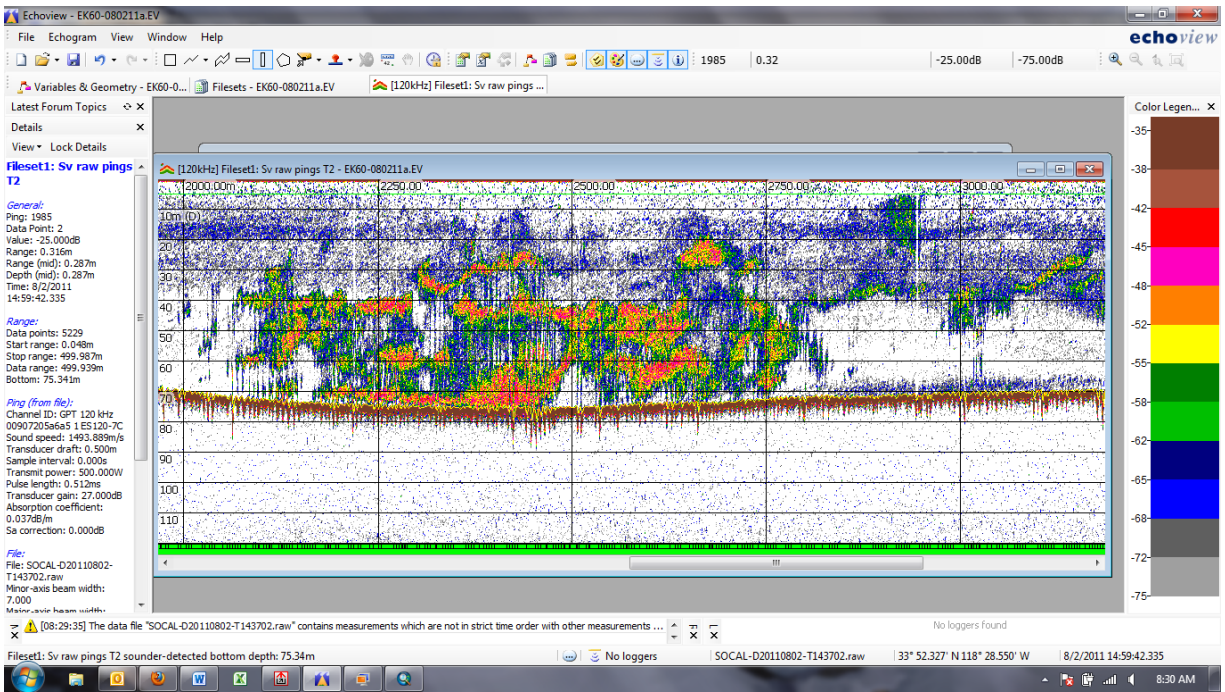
Echoview - EK60-080211a.EV

File Echogram View Window Help

echoview

1985 0.32 -25.00dB -75.00dB

Variables & Geometry - EK60-0... Filesets - EK60-080211a.EV [120kHz] Fileset1: Sv raw pings ...

Latest Forum Topics

Details

View Lock Details

Fileset1: Sv raw pings T2

General:
Ping: 1985
Data Point: 2
Value: -25.000dB
Range: 0.316m
Range (mid): 0.287m
Depth (mid): 0.287m
Time: 8/2/2011 14:59:42.335

Range:
Data points: 5229
Start range: 0.048m
Stop range: 499.987m
Data range: 499.939m
Bottom: 75.341m

Ping (from file):
Channel ID: GPT 120 kHz 00907205a6a5 1 ES120-7C
Sound speed: 1493.889m/s
Transducer draft: 0.500m
Sample interval: 0.000s
Transmit power: 500.000W
Pulse length: 0.512ms
Transducer gain: 27.000dB
Absorption coefficient: 0.037dB/m
Sa correction: 0.000dB

File:
File: SOCAL-D20110802-T143702.raw
Minor-axis beam width: 7.000
Major-axis beam width:

[120kHz] Fileset1: Sv raw pings T2 - EK60-080211a.EV

2000.00m 2250.00 2500.00 2750.00 3000.00

10m (D)
20
30
40
50
60
70
80
90
100
110

Color Legen...
-35
-38
-42
-45
-48
-52
-55
-58
-62
-65
-68
-72
-75

[08:29:35] The data file "SOCAL-D20110802-T143702.raw" contains measurements which are not in strict time order with other measurements ...

No loggers found

Fileset1: Sv raw pings T2 sounder-detected bottom depth: 75.34m
No loggers
SOCAL-D20110802-T143702.raw
33° 52.327' N 118° 28.550' W
8/2/2011 14:59:42.335

8:30 AM